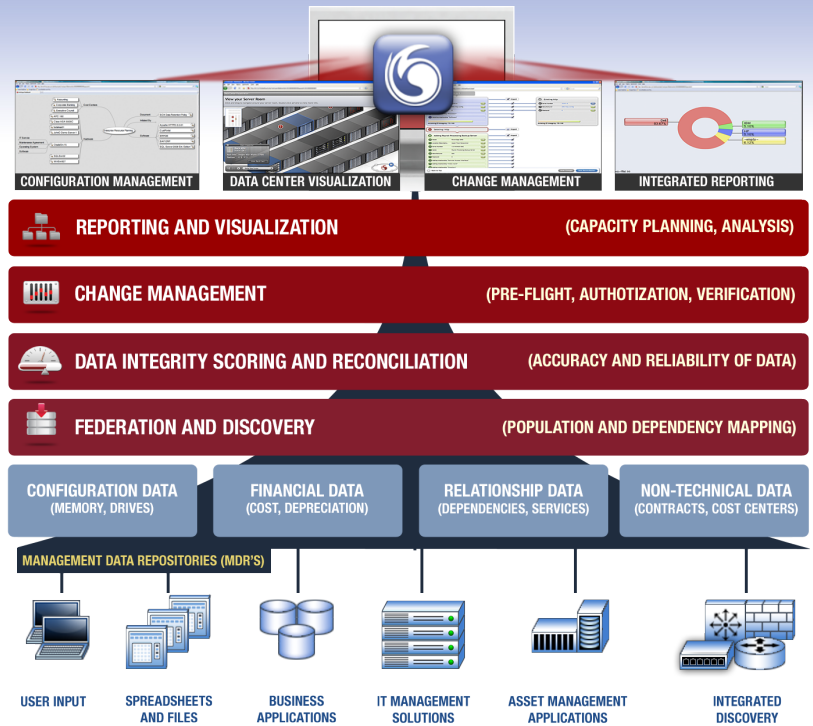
CONFIGURATION MANAGEMENT

DATA CENTER VISUALIZATION

CHANGE MANAGEMENT

INTEGRATED REPORTING

REPORTING AND VISUALIZATION (CAPACITY PLANNING, ANALYSIS)

CHANGE MANAGEMENT (PRE-FLIGHT, AUTHOTIZATION, VERIFICATION)

DATA INTEGRITY SCORING AND RECONCILIATION (ACCURACY AND RELIABILITY OF DATA)

FEDERATION AND DISCOVERY (POPULATION AND DEPENDENCY MAPPING)

CONFIGURATION DATA (MEMORY, DRIVES)

FINANCIAL DATA (COST, DEPRECIATION)

RELATIONSHIP DATA (DEPENDENCIES, SERVICES)

NON-TECHNICAL DATA (CONTRACTS, COST CENTERS)

MANAGEMENT DATA REPOSITORIES (MDR'S)

USER INPUT

SPREADSHEETS AND FILES

BUSINESS APPLICATIONS

IT MANAGEMENT SOLUTIONS

ASSET MANAGEMENT APPLICATIONS

INTEGRATED DISCOVERY